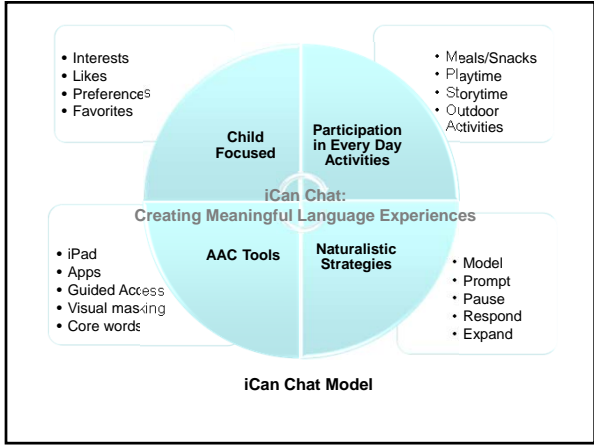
• Interests
• Likes
• Preferences
• Favorites

• Meals/Snacks
• Playtime
• Storytime
• Outdoor Activities

Child Focused

Participation in Every Day Activities

iCan Chat:
Creating Meaningful Language Experiences

AAC Tools

Naturalistic Strategies

• iPad
• Apps
• Guided Access
• Visual masking
• Core words

• Model
• Prompt
• Pause
• Respond
• Expand

iCan Chat Model